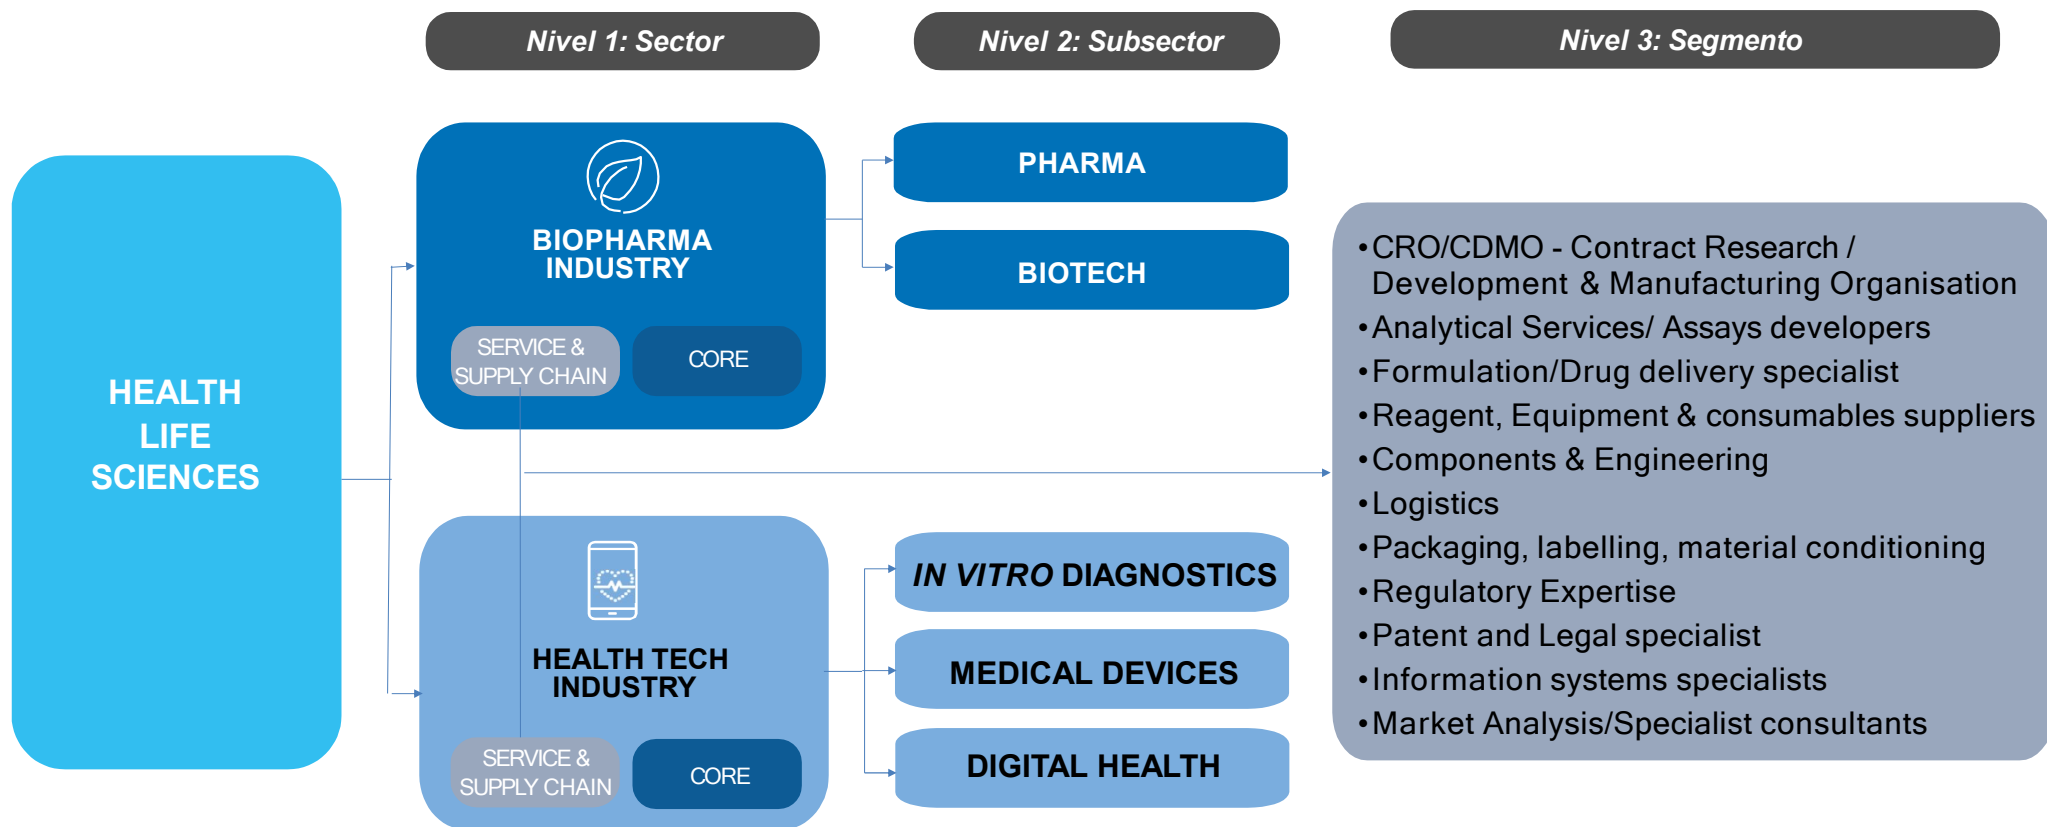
Nivel 1: Sector

Nivel 2: Subsector

Nivel 3: Segmento

HEALTH LIFE SCIENCES

BIOPHARMA INDUSTRY

SERVICE & SUPPLY CHAIN

CORE

PHARMA

BIOTECH

HEALTH TECH INDUSTRY

SERVICE & SUPPLY CHAIN

CORE

IN VITRO DIAGNOSTICS

MEDICAL DEVICES

DIGITAL HEALTH

• CRO/CDMO - Contract Research / Development & Manufacturing Organisation
• Analytical Services/ Assays developers
• Formulation/Drug delivery specialist
• Reagent, Equipment & consumables suppliers
• Components & Engineering
• Logistics
• Packaging, labelling, material conditioning
• Regulatory Expertise
• Patent and Legal specialist
• Information systems specialists
• Market Analysis/Specialist consultants